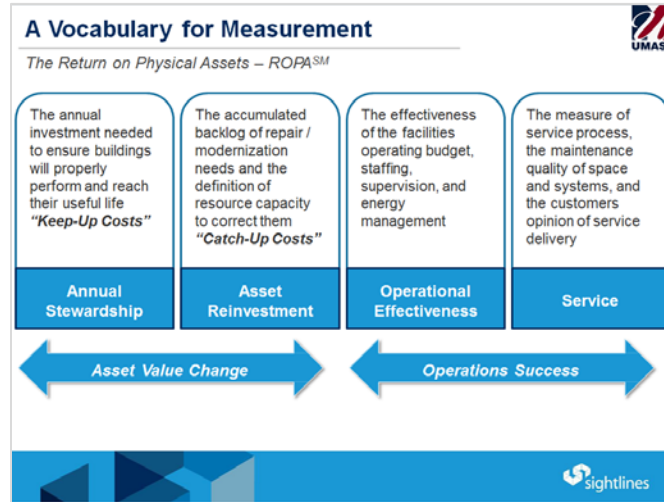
A Vocabulary for Measurement

UMAS

The Return on Physical Assets – ROPA$^{SM}$

The annual investment needed to ensure buildings will properly perform and reach their useful life *"Keep-Up Costs"*

Annual Stewardship

The accumulated backlog of repair / modernization needs and the definition of resource capacity to correct them *"Catch-Up Costs"*

Asset Reinvestment

The effectiveness of the facilities operating budget, staffing, supervision, and energy management

Operational Effectiveness

The measure of service process, the maintenance quality of space and systems, and the customers opinion of service delivery

Service

Asset Value Change

Operations Success

sightlines